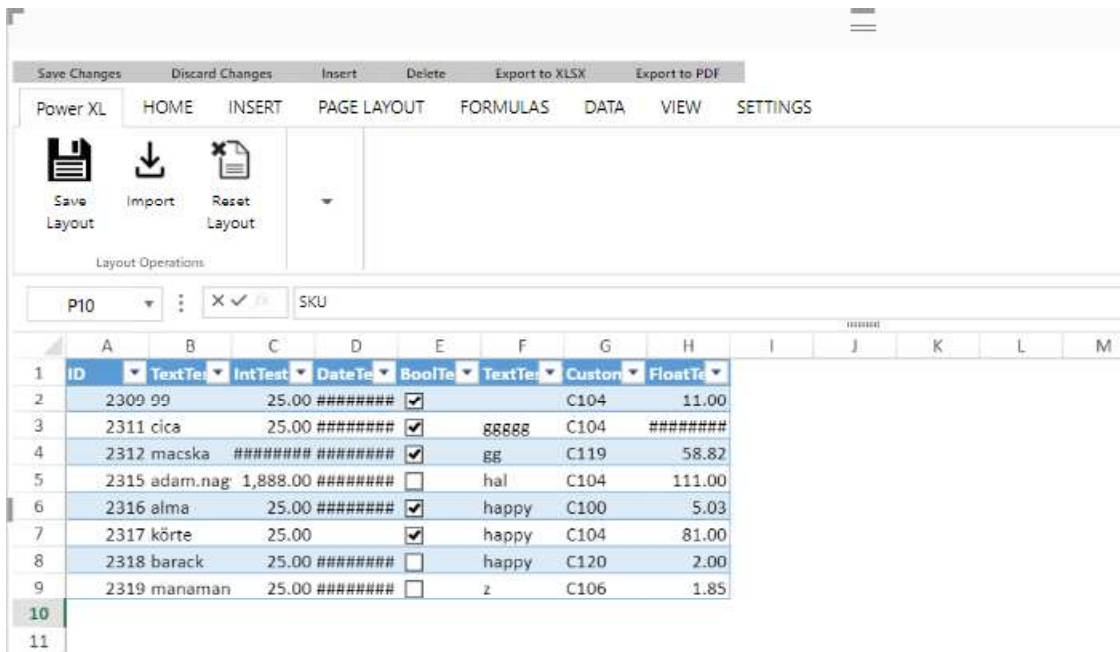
Save Changes Discard Changes Insert Delete Export to XLSX Export to PDF

Power XL HOME INSERT PAGE LAYOUT FORMULAS DATA VIEW SETTINGS

Save Layout Import Reset Layout

Layout Operations

P10 SKU

| | A | B | C | D | E | F | G | H | I | J | K | L | M |
|---|---|---|---|---|---|---|---|---|---|---|---|---|---|
| 1 | ID | TextTes | IntTest | DateTe | BoolTe | TextTes | Custon | FloatTe | | | | | |
| 2 | 2309 | 99 | 25.00 | ######## | ✔ | | C104 | 11.00 | | | | | |
| 3 | 2311 | cica | 25.00 | ######## | ✔ | ggggg | C104 | ######## | | | | | |
| 4 | 2312 | macska | ######## | ######## | ✔ | gg | C119 | 58.82 | | | | | |
| 5 | 2315 | adam.nag | 1,888.00 | ######## | | hal | C104 | 111.00 | | | | | |
| 6 | 2316 | alma | 25.00 | ######## | ✔ | happy | C100 | 5.03 | | | | | |
| 7 | 2317 | körte | 25.00 | | ✔ | happy | C104 | 81.00 | | | | | |
| 8 | 2318 | barack | 25.00 | ######## | | happy | C120 | 2.00 | | | | | |
| 9 | 2319 | manaman | 25.00 | ######## | | z | C106 | 1.85 | | | | | |
| 10 | | | | | | | | | | | | | |
| 11 | | | | | | | | | | | | | |